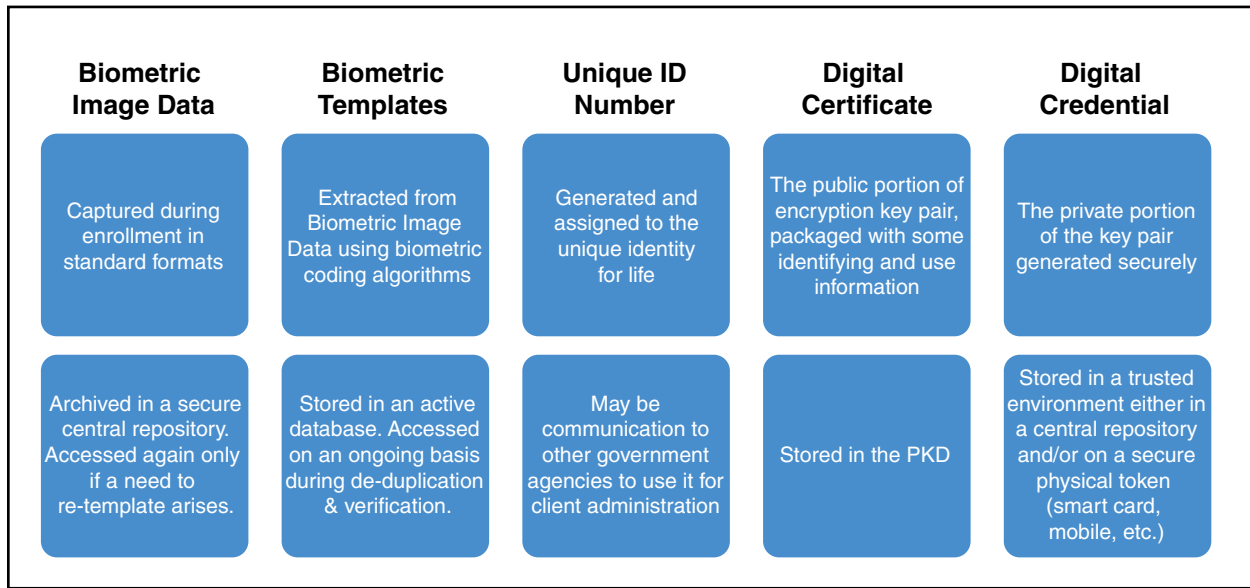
| Biometric Image Data | Biometric Templates | Unique ID Number | Digital Certificate | Digital Credential |
|---|---|---|---|---|
| Captured during enrollment in standard formats | Extracted from Biometric Image Data using biometric coding algorithms | Generated and assigned to the unique identity for life | The public portion of encryption key pair, packaged with some identifying and use information | The private portion of the key pair generated securely |
| Archived in a secure central repository. Accessed again only if a need to re-template arises. | Stored in an active database. Accessed on an ongoing basis during de-duplication & verification. | May be communication to other government agencies to use it for client administration | Stored in the PKD | Stored in a trusted environment either in a central repository and/or on a secure physical token (smart card, mobile, etc.) |